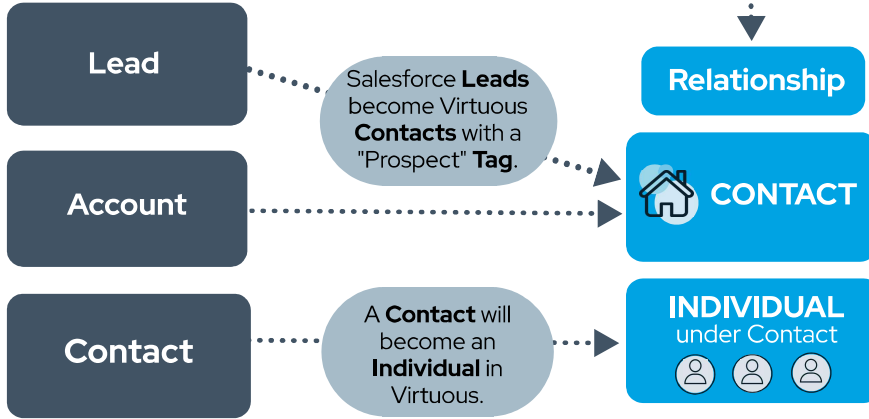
Lead

Account

Contact

Salesforce **Leads** become Virtuous **Contacts** with a "Prospect" **Tag**.

A **Contact** will become an **Individual** in Virtuous.

Relationship

CONTACT

INDIVIDUAL
under Contact